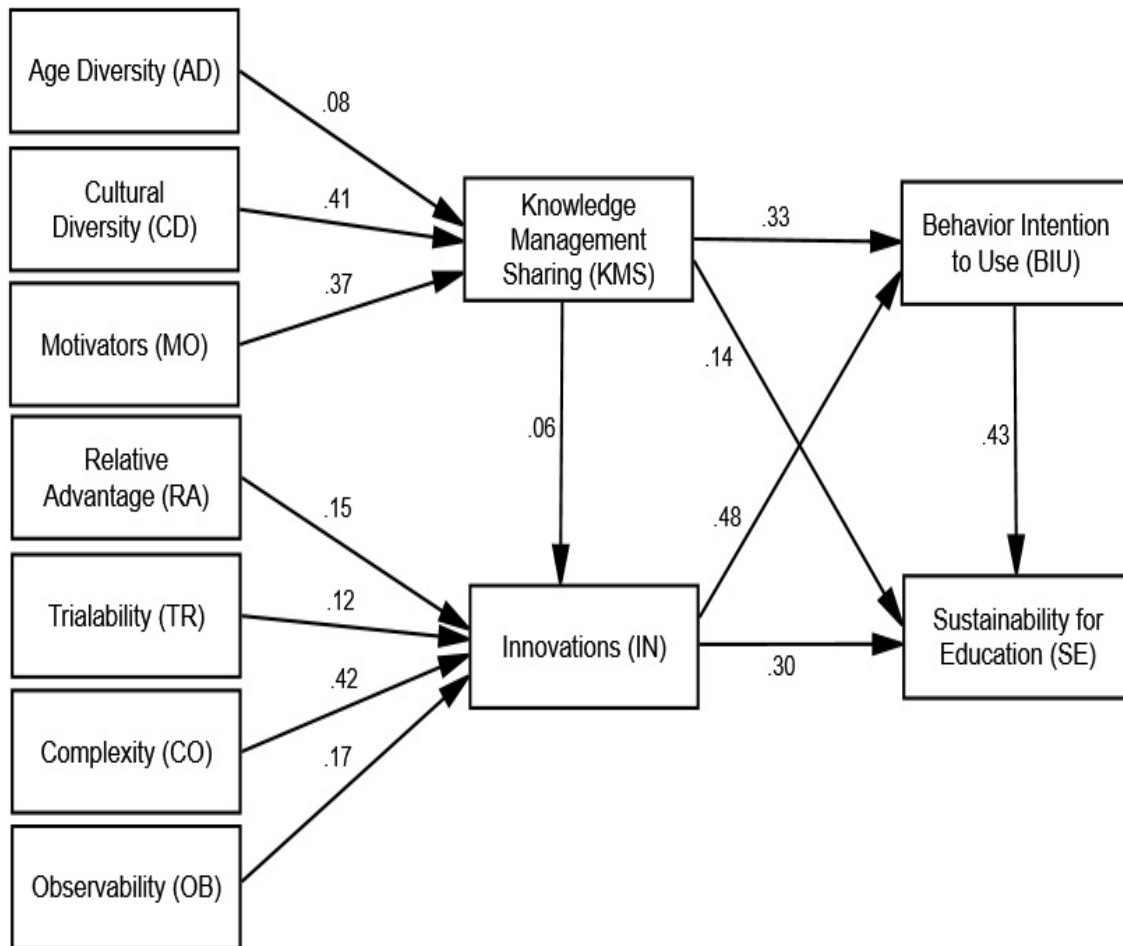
Age Diversity (AD)

.08

Cultural Diversity (CD)

.41

Motivators (MO)

.37

Knowledge Management Sharing (KMS)

.33

Behavior Intention to Use (BIU)

.14

.06

.43

Relative Advantage (RA)

.15

.48

Trialability (TR)

.12

Innovations (IN)

Sustainability for Education (SE)

.42

.30

Complexity (CO)

.17

Observability (OB)